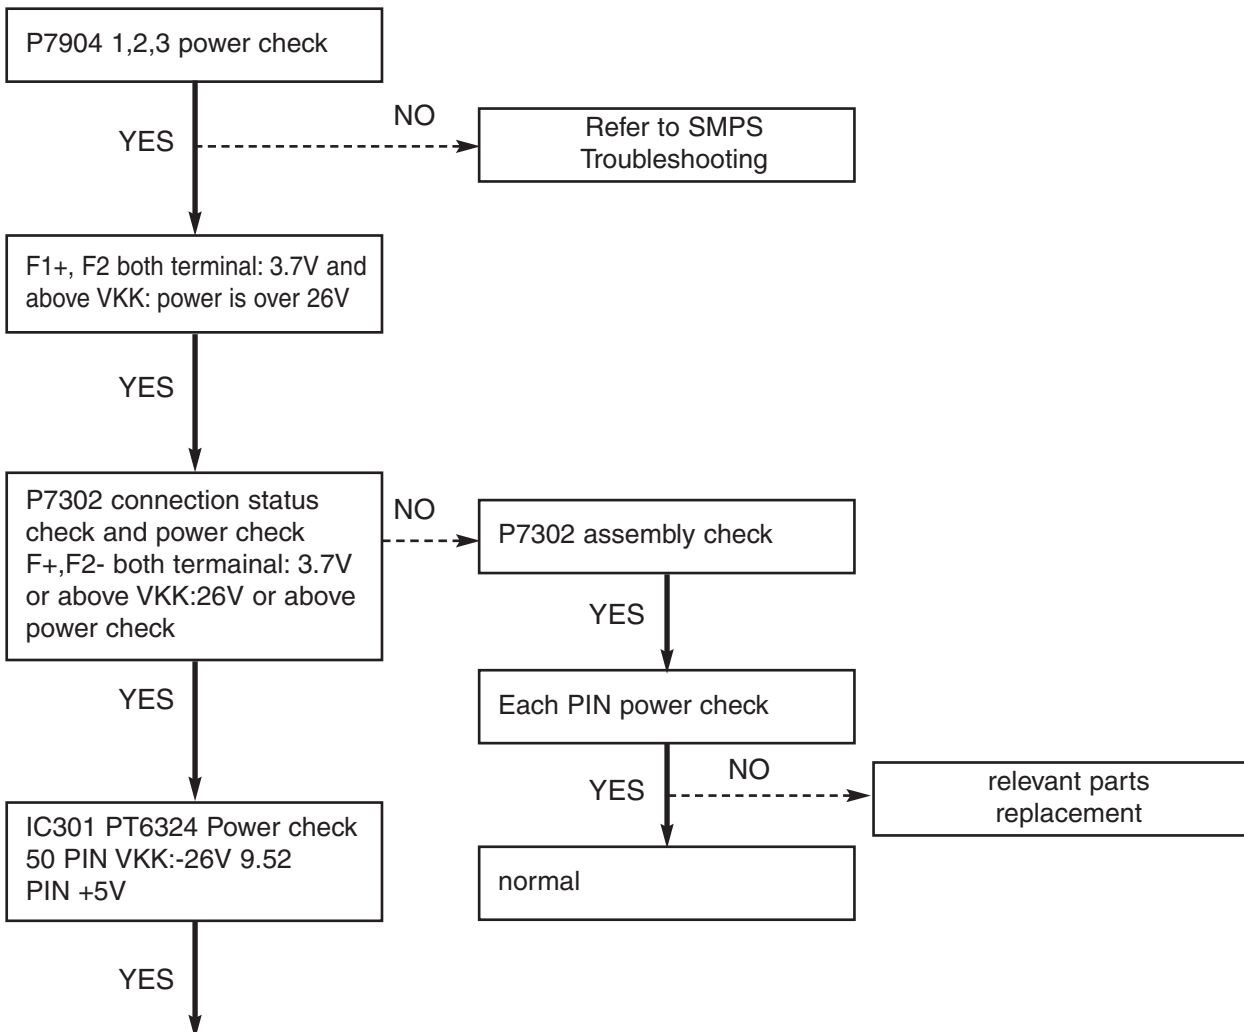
P7904 1,2,3 power check

YES

NO

Refer to SMPS Troubleshooting

F1+, F2 both terminal: 3.7V and above VKK: power is over 26V

YES

P7302 connection status check and power check F+,F2- both termainal: 3.7V or above VKK:26V or above power check

NO

P7302 assembly check

YES

Each PIN power check

YES

NO

relevant parts replacement

normal

YES

IC301 PT6324 Power check 50 PIN VKK:-26V 9.52 PIN +5V

YES